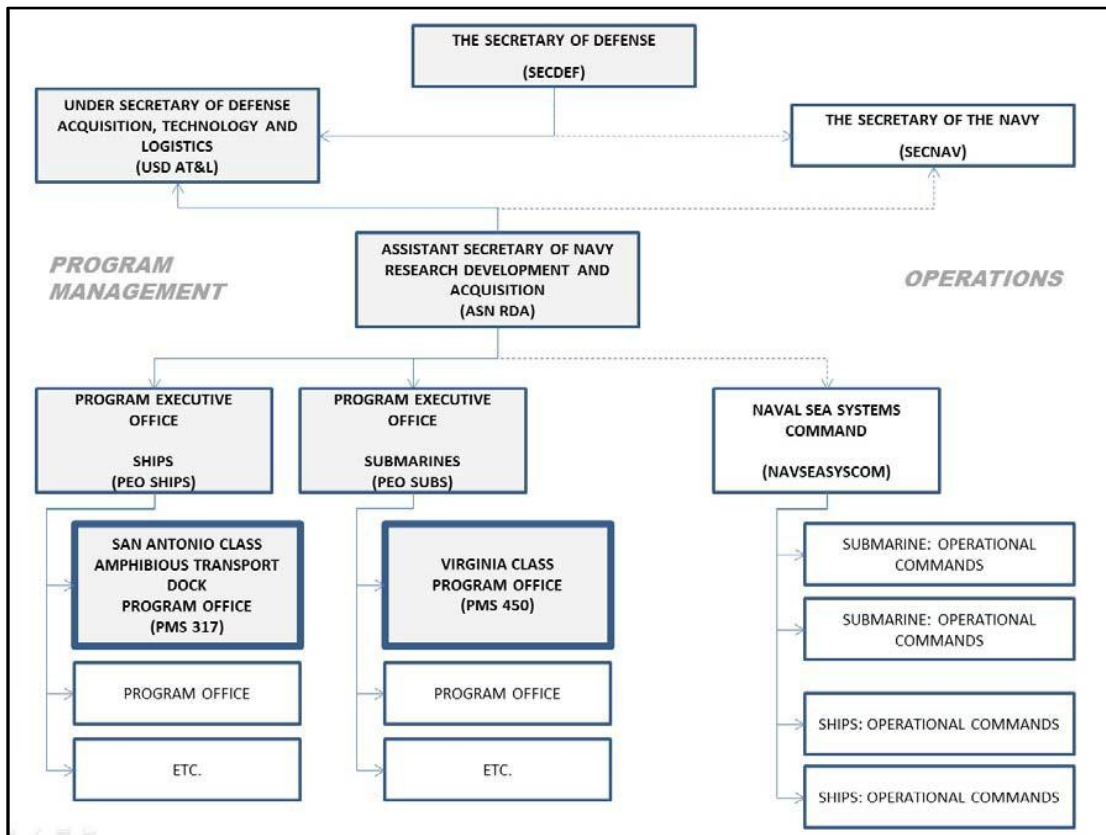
THE SECRETARY OF DEFENSE
(SECDEF)

UNDER SECRETARY OF DEFENSE ACQUISITION, TECHNOLOGY AND LOGISTICS
(USD AT&L)

THE SECRETARY OF THE NAVY
(SECNAV)

PROGRAM MANAGEMENT

ASSISTANT SECRETARY OF NAVY RESEARCH DEVELOPMENT AND ACQUISITION
(ASN RDA)

OPERATIONS

PROGRAM EXECUTIVE OFFICE

SHIPS
(PEO SHIPS)

PROGRAM EXECUTIVE OFFICE

SUBMARINES
(PEO SUBS)

NAVAL SEA SYSTEMS COMMAND

(NAVSEASYSCOM)

SAN ANTONIO CLASS AMPHIBIOUS TRANSPORT DOCK PROGRAM OFFICE
(PMS 317)

PROGRAM OFFICE

ETC.

VIRGINIA CLASS PROGRAM OFFICE
(PMS 450)

PROGRAM OFFICE

ETC.

SUBMARINE: OPERATIONAL COMMANDS

SUBMARINE: OPERATIONAL COMMANDS

SHIPS: OPERATIONAL COMMANDS

SHIPS: OPERATIONAL COMMANDS